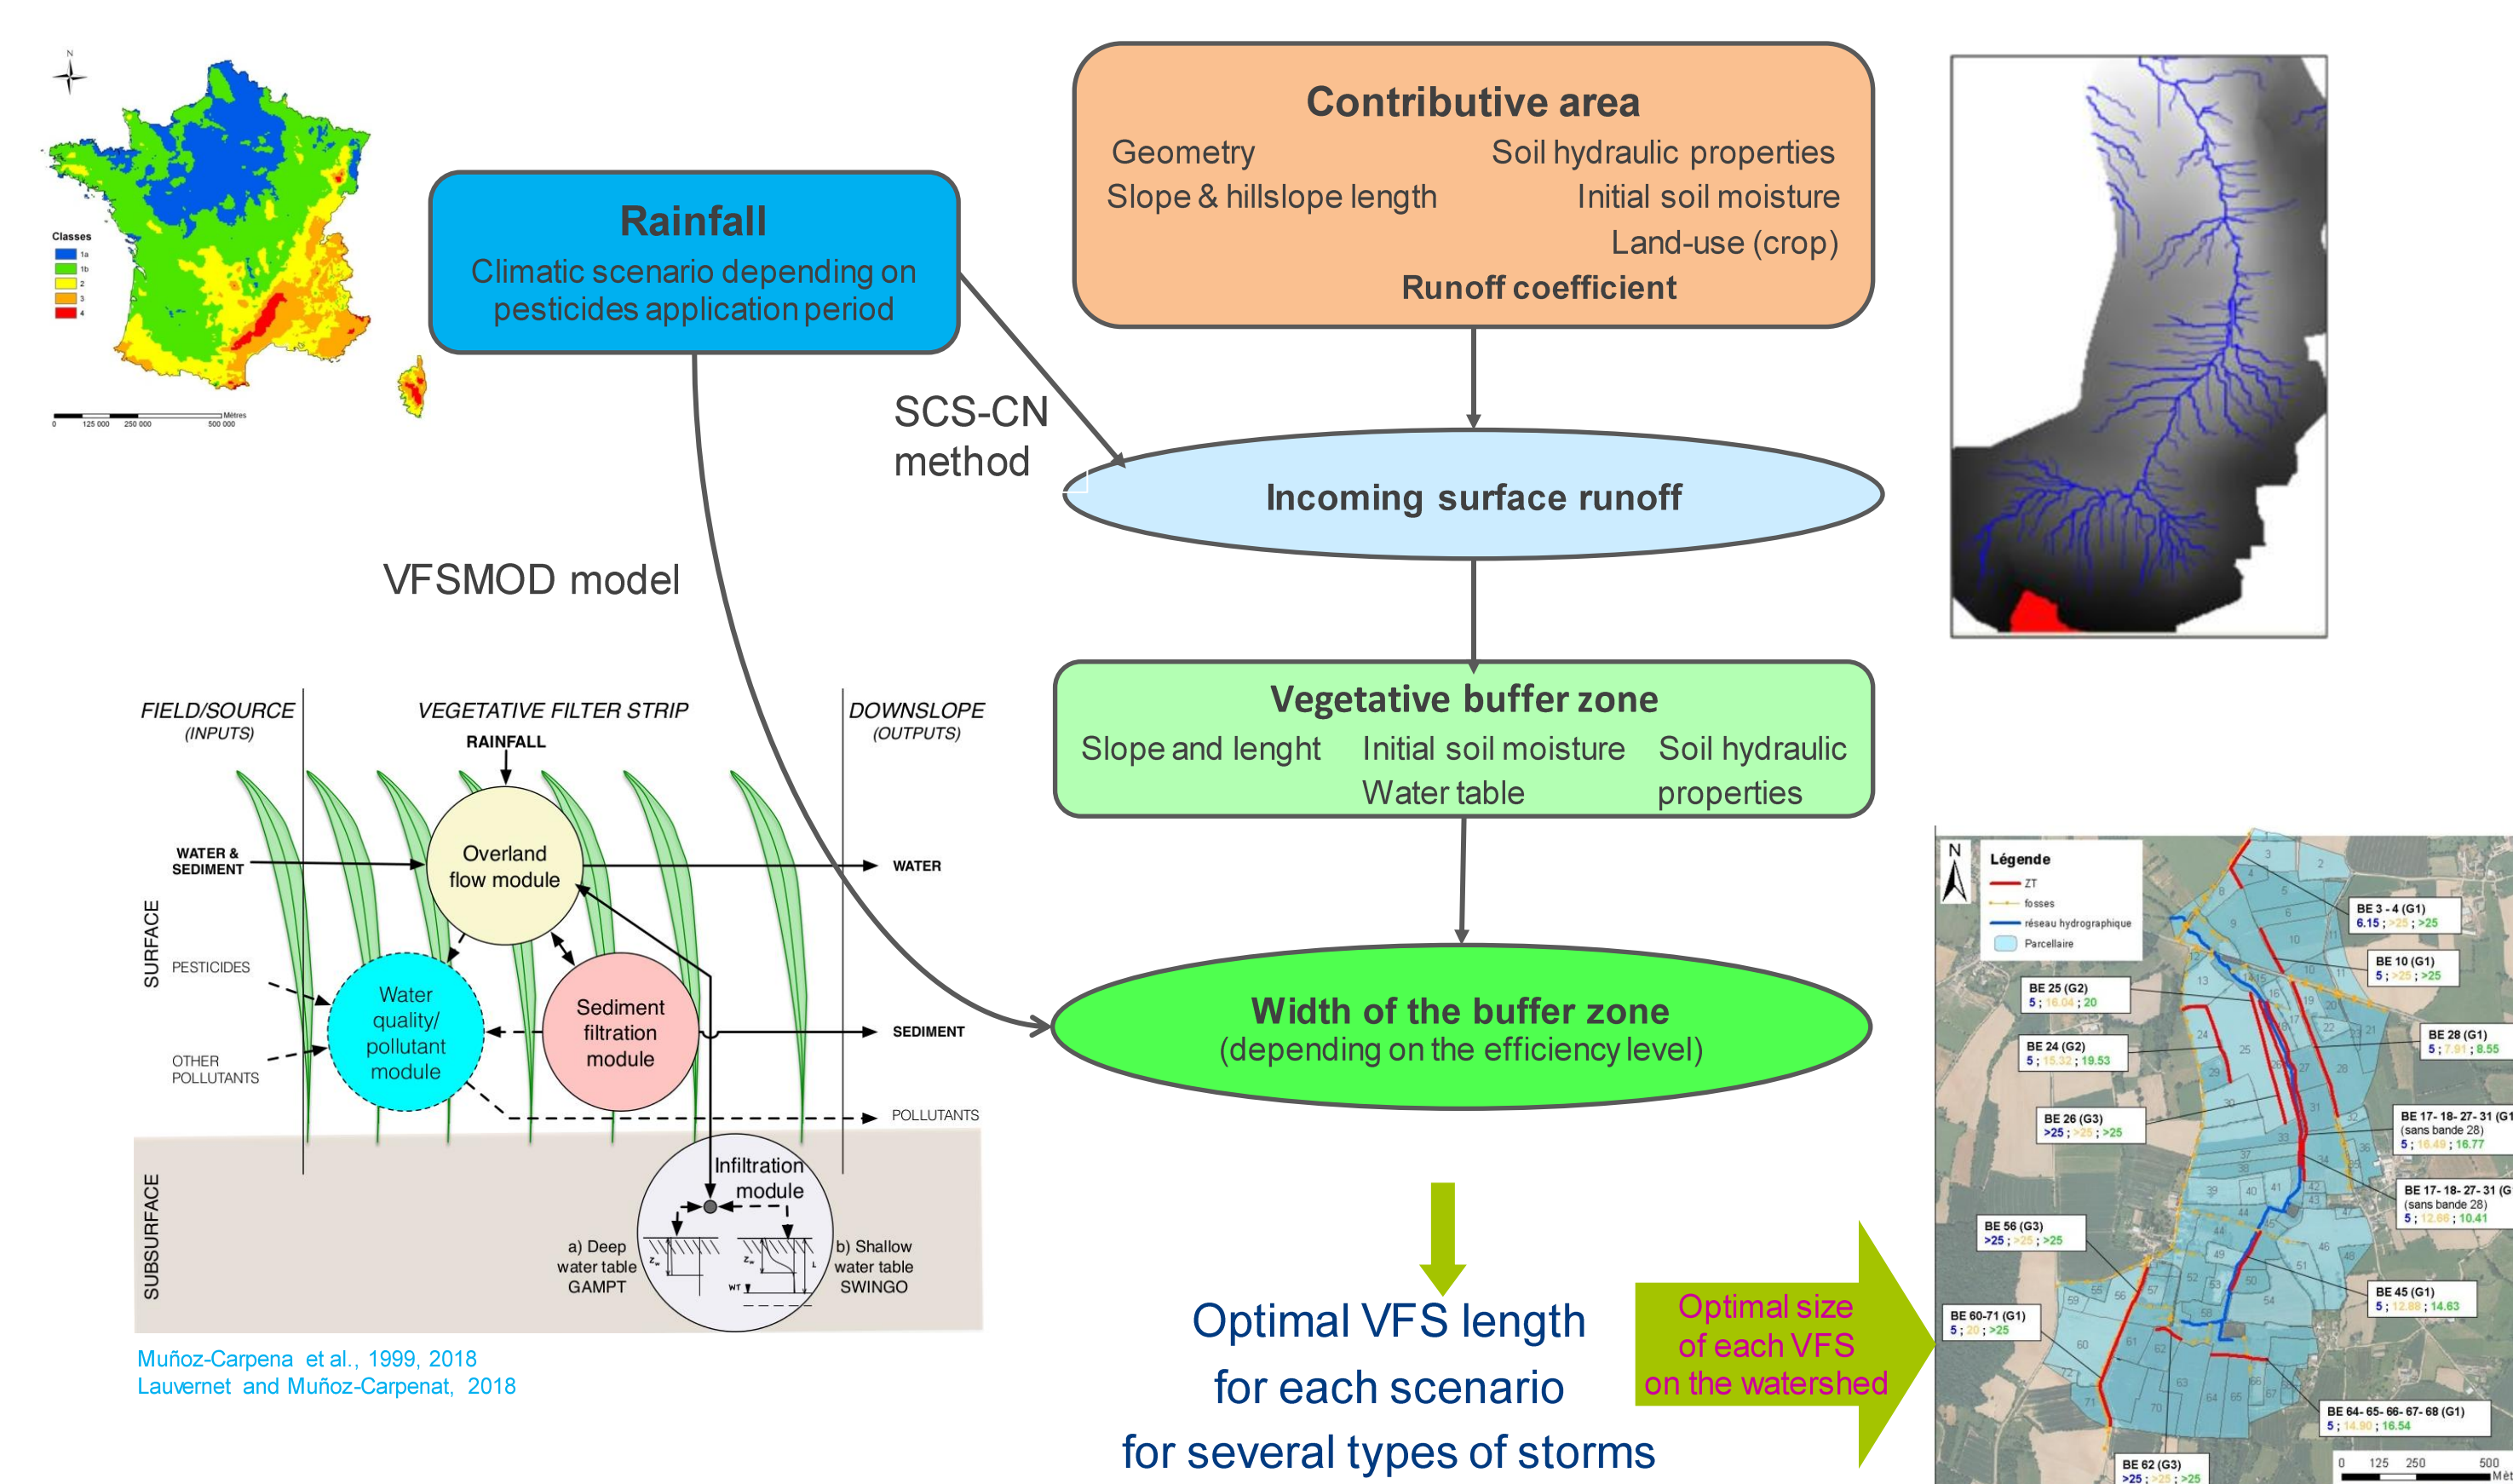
N

Classes
1a
1b
2
3
4

0 125 000 250 000 500 000 Mètres

Rainfall
Climatic scenario depending on pesticides application period

Contributive area
Geometry
Soil hydraulic properties
Slope & hillslope length
Initial soil moisture
Land-use (crop)
Runoff coefficient

SCS-CN method

Incoming surface runoff

VFSMOD model

Vegetative buffer zone
Slope and lenght
Initial soil moisture
Water table
Soil hydraulic properties

Width of the buffer zone
(depending on the efficiency level)

FIELD/SOURCE (INPUTS)
VEGETATIVE FILTER STRIP
DOWNSLOPE (OUTPUTS)
RAINFALL
WATER & SEDIMENT
Overland flow module
WATER
SURFACE
PESTICIDES
Water quality/ pollutant module
Sediment filtration module
SEDIMENT
OTHER POLLUTANTS
POLLUTANTS
SUBSURFACE
Infiltration module
a) Deep water table GAMPT
b) Shallow water table SWINGO

Muñoz-Carpena et al., 1999, 2018
Lauvernet and Muñoz-Carpenat, 2018

Optimal VFS length
for each scenario
for several types of storms

Optimal size of each VFS on the watershed

N
Légende
ZT
fosses
réseau hydrographique
Parcellaire

BE 3 - 4 (G1) 6.15 ; >25 ; >25
BE 10 (G1) 5 ; >25 ; >25
BE 25 (G2) 5 ; 16.04 ; 20
BE 24 (G2) 5 ; 15.32 ; 19.53
BE 28 (G1) 5 ; 7.91 ; 8.55
BE 26 (G3) >25 ; >25 ; >25
BE 17- 18- 27- 31 (G1 (sans bande 28) 5 ; 16.49 ; 16.77
BE 17- 18- 27- 31 (G (sans bande 28) 5 ; 12.66 ; 10.41
BE 56 (G3) >25 ; >25 ; >25
BE 45 (G1) 5 ; 12.88 ; 14.63
BE 60-71 (G1) 5 ; 20 ; >25
BE 64- 65- 66- 67- 68 (G1) 5 ; 14.90 ; 16.54
BE 62 (G3) >25 ; >25 ; >25
0 125 250 500 Mè